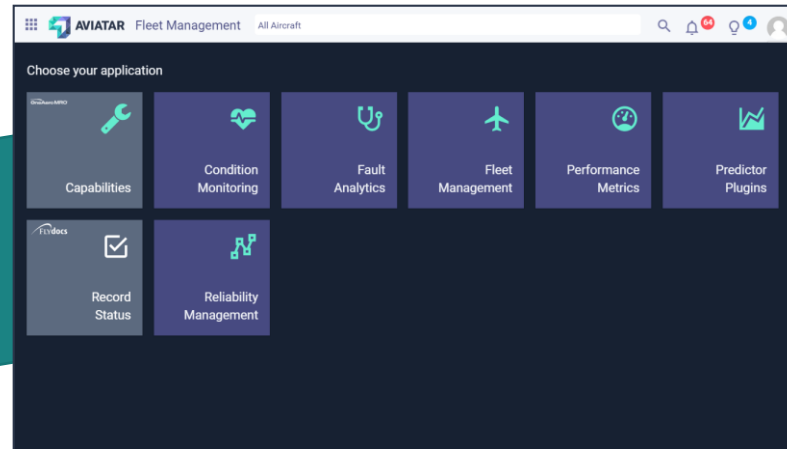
AVIATAR Fleet Management All Aircraft

64 4

Choose your application

GrahamMRO

Capabilities

Condition Monitoring

Fault Analytics

Fleet Management

Performance Metrics

Predictor Plugins

FLYdocs

Record Status

Reliability Management